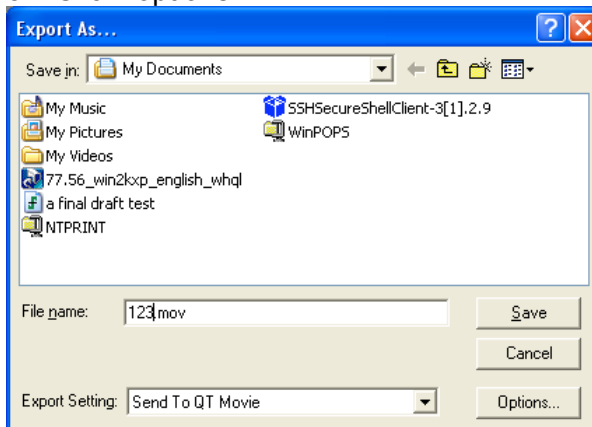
Export As...

Save in: My Documents

My Music
My Pictures
My Videos
77.56_win2kxp_english_whql
a final draft test
NTPRINT
SSHSecureShellClient-3[1].2.9
WinPOPS

File name: 123.mov

Save

Cancel

Export Setting: Send To QT Movie

Options...